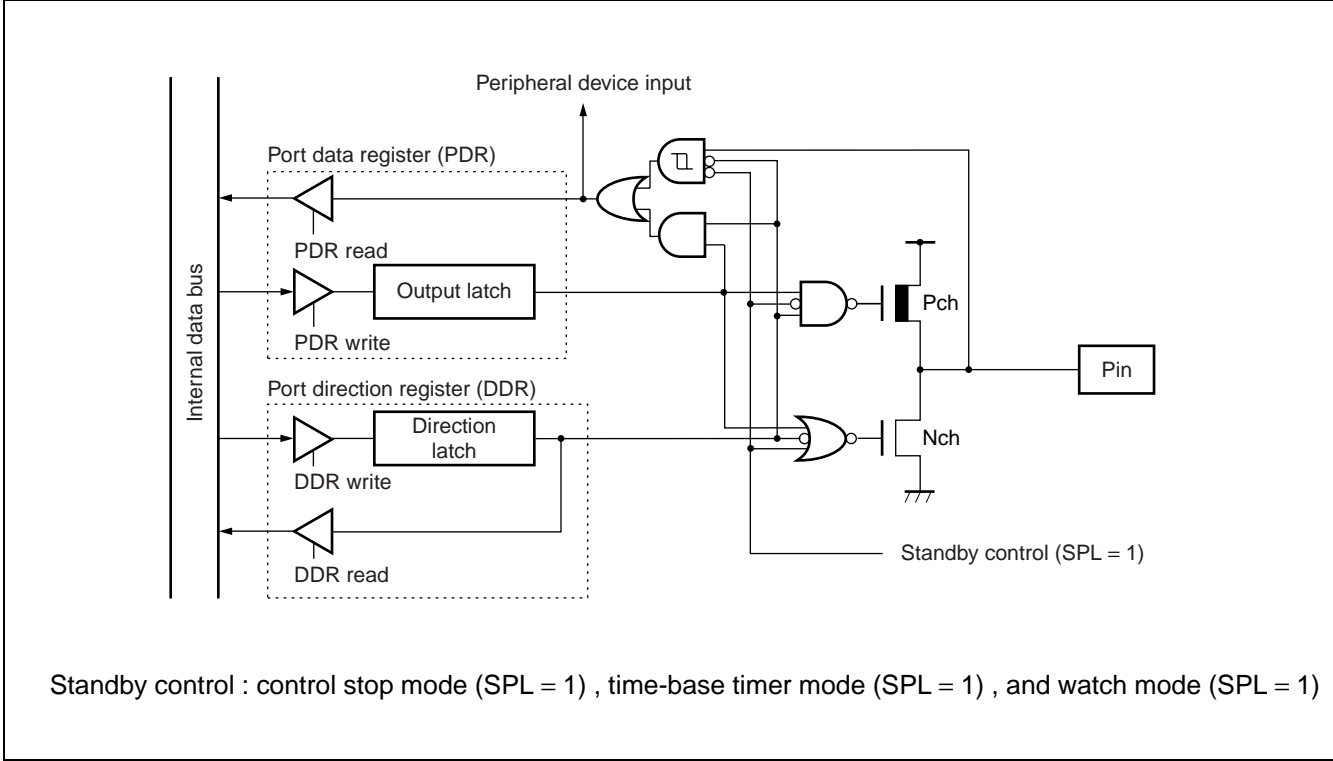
Peripheral device input

Port data register (PDR)

PDR read

Internal data bus

Output latch

PDR write

Pch

Pin

Port direction register (DDR)

Direction latch

Nch

DDR write

DDR read

Standby control (SPL = 1)

Standby control : control stop mode (SPL = 1) , time-base timer mode (SPL = 1) , and watch mode (SPL = 1)